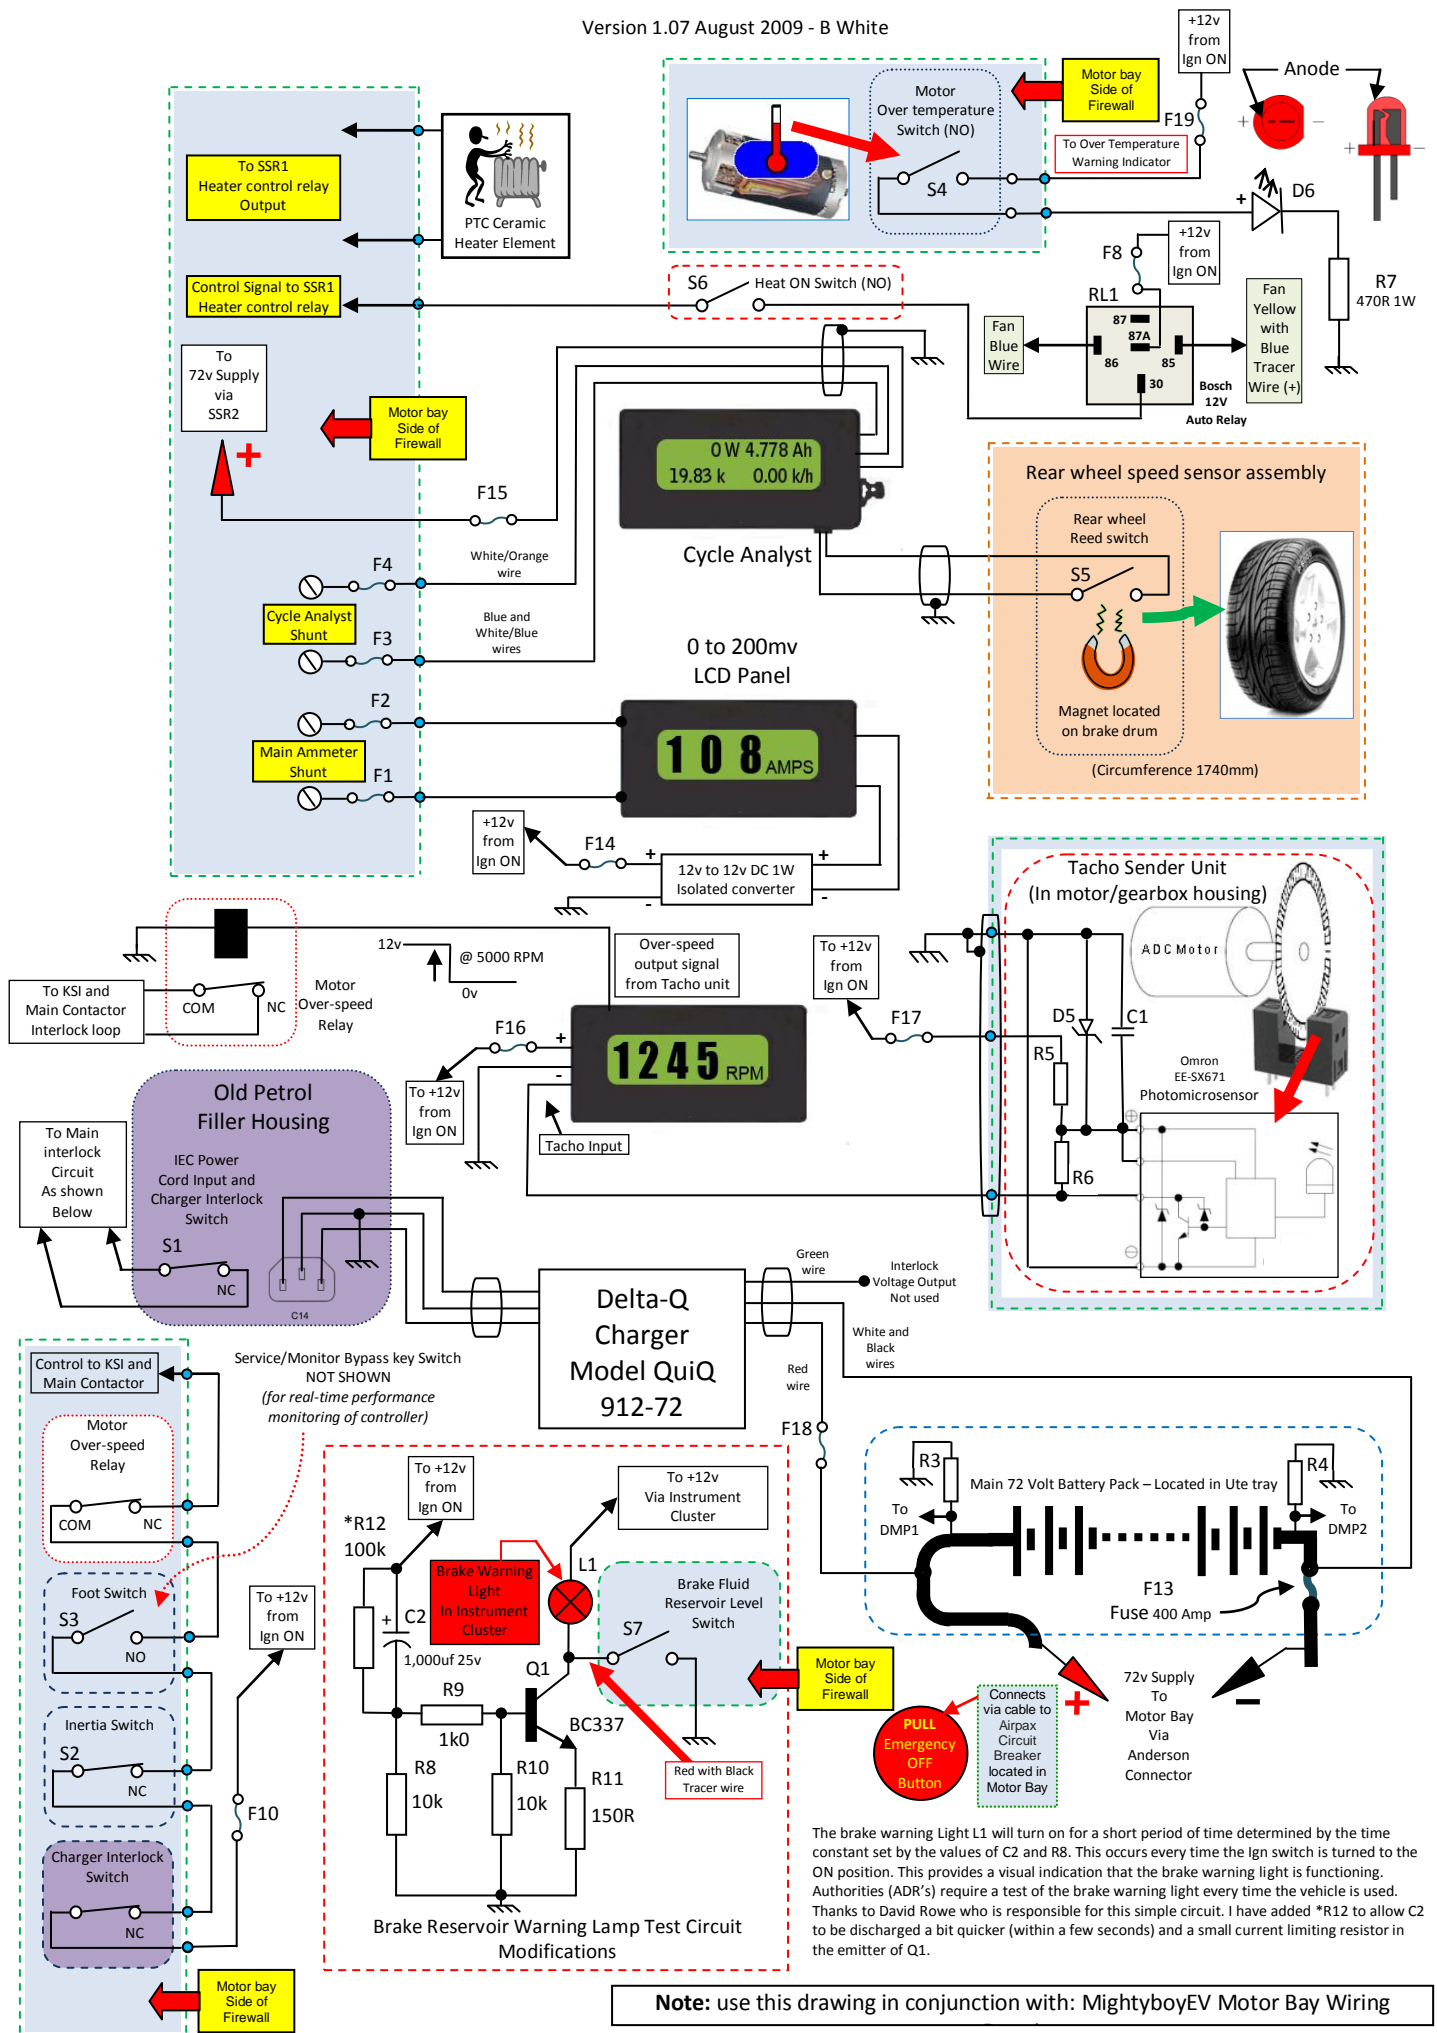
Version 1.07 August 2009 - B White

+12v from Ign ON

Anode

Motor bay Side of Firewall

Motor Over temperature Switch (NO)

F19

To Over Temperature Warning Indicator

S4

D6

To SSR1 Heater control relay Output

PTC Ceramic Heater Element

+12v from Ign ON

F8

R7 470R 1W

RL1

Control Signal to SSR1 Heater control relay

S6

Heat ON Switch (NO)

Fan Blue Wire

87 87A 86 85 30

Bosch 12V Auto Relay

Fan Yellow with Blue Tracer Wire (+)

To 72v Supply via SSR2

Motor bay Side of Firewall

0 W 4.778 Ah
19.83 k 0.00 k/h

F15

Cycle Analyst

Rear wheel speed sensor assembly

Rear wheel Reed switch

S5

F4

White/Orange wire

Cycle Analyst Shunt

F3

Blue and White/Blue wires

Magnet located on brake drum

0 to 200mv LCD Panel

F2

108 AMPS

Main Ammeter Shunt

F1

(Circumference 1740mm)

+12v from Ign ON

F14

12v to 12v DC 1W Isolated converter

Tacho Sender Unit (In motor/gearbox housing)

ADC Motor

12v

@ 5000 RPM

0v

Over-speed output signal from Tacho unit

To +12v from Ign ON

To KSI and Main Contactor Interlock loop

COM

NC

Motor Over-speed Relay

F16

F17

D5

C1

1245 RPM

R5

Omron EE-SX671 Photomicrosensor

To +12v from Ign ON

Tacho Input

R6

Old Petrol Filler Housing

To Main interlock Circuit As shown Below

IEC Power Cord Input and Charger Interlock Switch

S1

NC

C14

Green wire

Interlock Voltage Output Not used

Delta-Q Charger Model QuiQ 912-72

White and Black wires

Red wire

Control to KSI and Main Contactor

Service/Monitor Bypass key Switch NOT SHOWN (for real-time performance monitoring of controller)

F18

Motor Over-speed Relay

COM

NC

To +12v from Ign ON

To +12v Via Instrument Cluster

R3

R4

Main 72 Volt Battery Pack – Located in Ute tray

*R12 100k

To DMP1

To DMP2

Brake Warning Light In Instrument Cluster

L1

Brake Fluid Reservoir Level Switch

Foot Switch

S3

NO

C2

S7

F13 Fuse 400 Amp

To +12v from Ign ON

1,000uf 25v

Q1

R9

Motor bay Side of Firewall

Inertia Switch

1k0

BC337

72v Supply To Motor Bay Via Anderson Connector

S2

NC

R8

R10

R11

Red with Black Tracer wire

PULL Emergency OFF Button

Connects via cable to Airpax Circuit Breaker located in Motor Bay

F10

10k

10k

150R

Charger Interlock Switch

NC

The brake warning Light L1 will turn on for a short period of time determined by the time constant set by the values of C2 and R8. This occurs every time the Ign switch is turned to the ON position. This provides a visual indication that the brake warning light is functioning. Authorities (ADR's) require a test of the brake warning light every time the vehicle is used. Thanks to David Rowe who is responsible for this simple circuit. I have added *R12 to allow C2 to be discharged a bit quicker (within a few seconds) and a small current limiting resistor in the emitter of Q1.

Brake Reservoir Warning Lamp Test Circuit Modifications

Motor bay Side of Firewall

Note: use this drawing in conjunction with: MightyboyEV Motor Bay Wiring